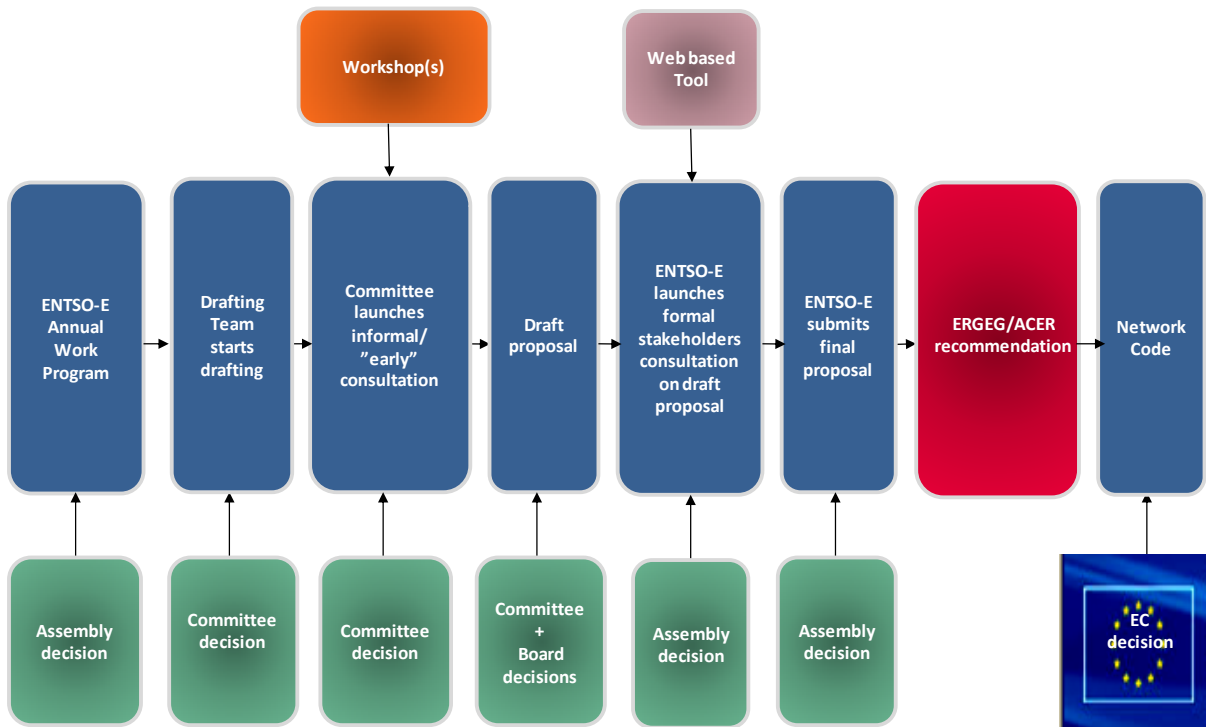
Workshop(s)

Web based Tool

ENTSO-E Annual Work Program

Drafting Team starts drafting

Committee launches informal/ "early" consultation

Draft proposal

ENTSO-E launches formal stakeholders consultation on draft proposal

ENTSO-E submits final proposal

ERGEG/ACER recommendation

Network Code

Assembly decision

Committee decision

Committee decision

Committee + Board decisions

Assembly decision

Assembly decision

EC decision